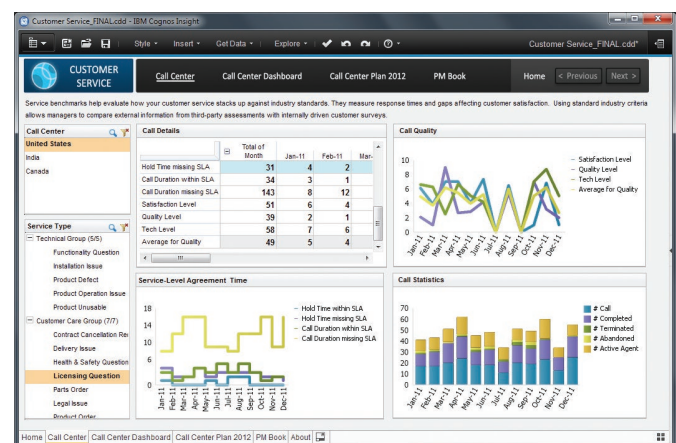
Customer Service_FINAL.cdd - IBM Cognos Insight

Style ▾ Insert ▾ Get Data ▾ Explore ▾

Customer Service_FINAL.cdd*

CUSTOMER SERVICE

Call Center   Call Center Dashboard   Call Center Plan 2012   PM Book

Home   < Previous   Next >

Service benchmarks help evaluate how your customer service stacks up against industry standards. They measure response times and gaps affecting customer satisfaction. Using standard industry criteria allows managers to compare external information from third-party assessments with internally driven customer surveys.

Call Center
United States
India
Canada

Service Type
Technical Group (5/5)
Functionality Question
Installation Issue
Product Defect
Product Operation Issue
Product Unusable
Customer Care Group (7/7)
Contract Cancellation Re
Delivery Issue
Health & Safety Question
Licensing Question
Parts Order
Legal Issue
Product Order

Call Details

| | Total of Month | Jan-11 | Feb-11 | Mar- |
|---|---|---|---|---|
| Hold Time missing SLA | 31 | 4 | 2 | |
| Call Duration within SLA | 34 | 3 | 1 | |
| Call Duration missing SLA | 143 | 8 | 12 | |
| Satisfaction Level | 51 | 6 | 4 | |
| Quality Level | 39 | 2 | 1 | |
| Tech Level | 58 | 7 | 6 | |
| Average for Quality | 49 | 5 | 4 | |

Call Quality
10
8
6
4
2
0
Jan-11 Feb-11 Mar-11 Apr-11 May-11 Jun-11 Jul-11 Aug-11 Sep-11 Oct-11 Nov-11 Dec-11
Satisfaction Level
Quality Level
Tech Level
Average for Quality

Service-Level Agreement Time
18
14
10
6
2
0
Jan-11 Feb-11 Mar-11 Apr-11 May-11 Jun-11 Jul-11 Aug-11 Sep-11 Oct-11 Nov-11 Dec-11
Hold Time within SLA
Hold Time missing SLA
Call Duration within SLA
Call Duration missing SLA

Call Statistics
70
60
50
40
30
20
10
0
Jan-11 Feb-11 Mar-11 Apr-11 May-11 Jun-11 Jul-11 Aug-11 Sep-11 Oct-11 Nov-11 Dec-11
# Call
# Completed
# Terminated
# Abandoned
# Active Agent

Home | Call Center | Call Center Dashboard | Call Center Plan 2012 | PM Book | About